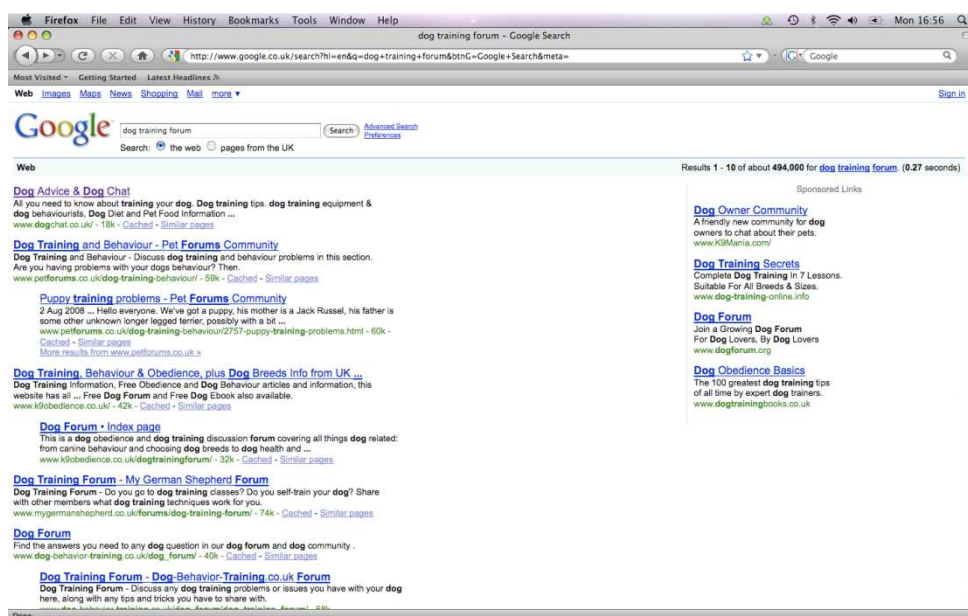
Firefox File Edit View History Bookmarks Tools Window Help

Mon 16:56

dog training forum - Google Search

http://www.google.co.uk/search?hl=en&q=dog+training+forum&btnG=Google+Search&meta=

Google

Most Visited Getting Started Latest Headlines

Web Images Maps News Shopping Mail more ▾

Sign in

Google

dog training forum

Search

Advanced Search
Preferences

Search: the web pages from the UK

Web

Results 1 - 10 of about 494,000 for dog training forum. (0.27 seconds)

Dog Advice & Dog Chat
All you need to know about training your dog. Dog training tips. dog training equipment & dog behaviourists, Dog Diet and Pet Food Information ...
www.dogchat.co.uk/ - 18k - Cached - Similar pages

Dog Training and Behaviour - Pet Forums Community
Dog Training and Behaviour - Discuss dog training and behaviour problems in this section. Are you having problems with your dogs behaviour? Then.
www.petforums.co.uk/dog-training-behaviour/ - 59k - Cached - Similar pages

Puppy training problems - Pet Forums Community
2 Aug 2008 ... Hello everyone. We've got a puppy, his mother is a Jack Russel, his father is some other unknown longer legged terrier, possibly with a bit ...
www.petforums.co.uk/dog-training-behaviour/2757-puppy-training-problems.html - 60k - Cached - Similar pages
More results from www.petforums.co.uk »

Dog Training, Behaviour & Obedience, plus Dog Breeds Info from UK ...
Dog Training Information, Free Obedience and Dog Behaviour articles and information, this website has all ... Free Dog Forum and Free Dog Ebook also available.
www.k9obedience.co.uk/ - 42k - Cached - Similar pages

Dog Forum • Index page
This is a dog obedience and dog training discussion forum covering all things dog related: from canine behaviour and choosing dog breeds to dog health and ...
www.k9obedience.co.uk/dogtrainingforum/ - 32k - Cached - Similar pages

Dog Training Forum - My German Shepherd Forum
Dog Training Forum - Do you go to dog training classes? Do you self-train your dog? Share with other members what dog training techniques work for you.
www.mygermanshepherd.co.uk/forums/dog-training-forum/ - 74k - Cached - Similar pages

Dog Forum
Find the answers you need to any dog question in our dog forum and dog community .
www.dog-behavior-training.co.uk/dog_forum/ - 40k - Cached - Similar pages

Dog Training Forum - Dog-Behavior-Training.co.uk Forum
Dog Training Forum - Discuss any dog training problems or issues you have with your dog here, along with any tips and tricks you have to share with.
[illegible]

Sponsored Links

Dog Owner Community
A friendly new community for dog owners to chat about their pets.
www.K9Mania.com/

Dog Training Secrets
Complete Dog Training In 7 Lessons. Suitable For All Breeds & Sizes.
www.dog-training-online.info

Dog Forum
Join a Growing Dog Forum
For Dog Lovers, By Dog Lovers
www.dogforum.org

Dog Obedience Basics
The 100 greatest dog training tips of all time by expert dog trainers.
www.dogtrainingbooks.co.uk

Done